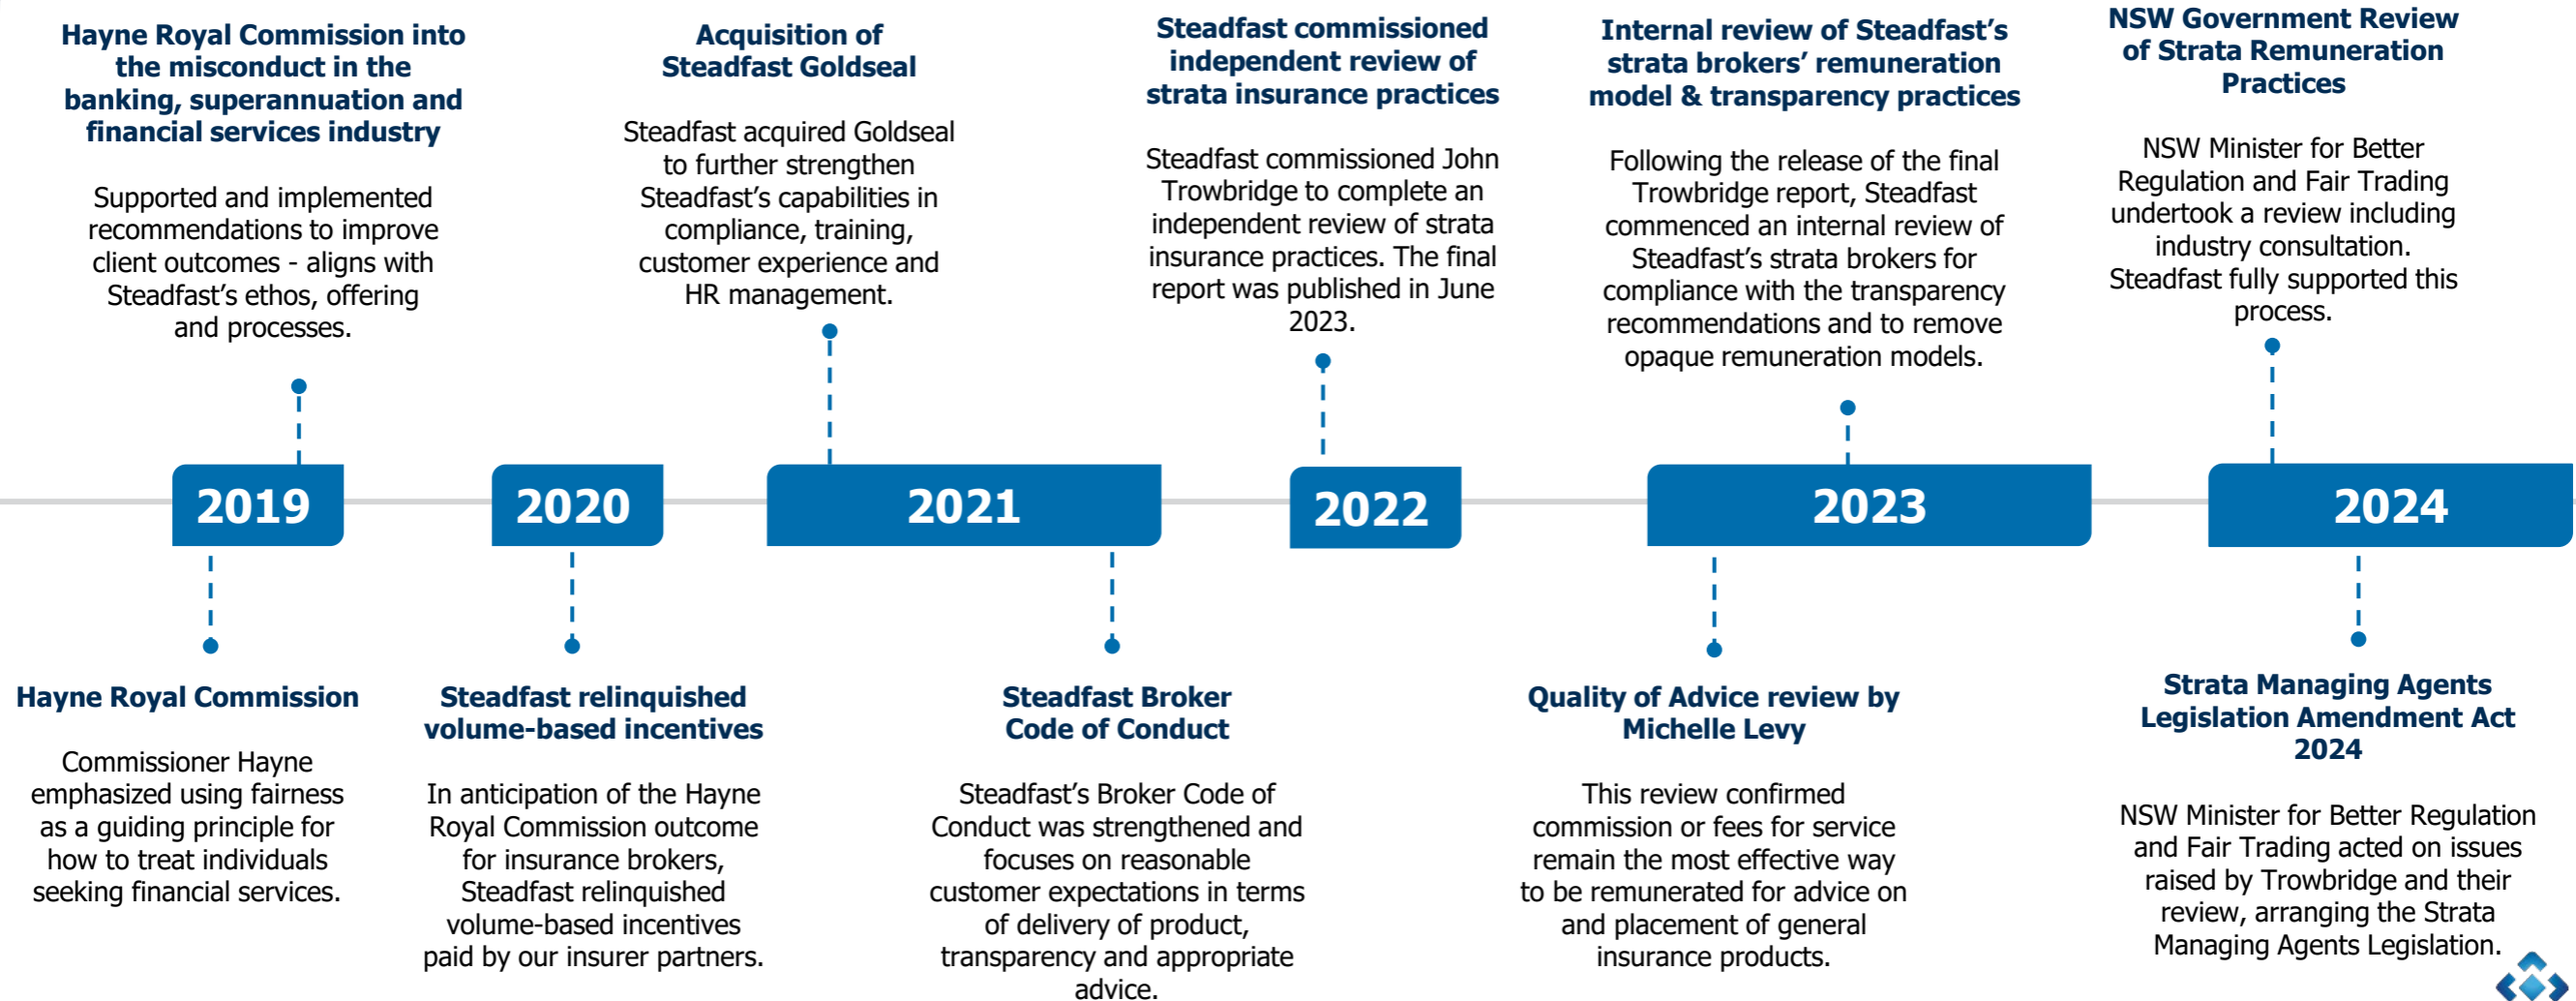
**Hayne Royal Commission into the misconduct in the banking, superannuation and financial services industry**

Supported and implemented recommendations to improve client outcomes - aligns with Steadfast's ethos, offering and processes.

**Acquisition of Steadfast Goldseal**

Steadfast acquired Goldseal to further strengthen Steadfast's capabilities in compliance, training, customer experience and HR management.

**Steadfast commissioned independent review of strata insurance practices**

Steadfast commissioned John Trowbridge to complete an independent review of strata insurance practices. The final report was published in June 2023.

**Internal review of Steadfast's strata brokers' remuneration model & transparency practices**

Following the release of the final Trowbridge report, Steadfast commenced an internal review of Steadfast's strata brokers for compliance with the transparency recommendations and to remove opaque remuneration models.

**NSW Government Review of Strata Remuneration Practices**

NSW Minister for Better Regulation and Fair Trading undertook a review including industry consultation. Steadfast fully supported this process.

2019

2020

2021

2022

2023

2024

**Hayne Royal Commission**

Commissioner Hayne emphasized using fairness as a guiding principle for how to treat individuals seeking financial services.

**Steadfast relinquished volume-based incentives**

In anticipation of the Hayne Royal Commission outcome for insurance brokers, Steadfast relinquished volume-based incentives paid by our insurer partners.

**Steadfast Broker Code of Conduct**

Steadfast's Broker Code of Conduct was strengthened and focuses on reasonable customer expectations in terms of delivery of product, transparency and appropriate advice.

**Quality of Advice review by Michelle Levy**

This review confirmed commission or fees for service remain the most effective way to be remunerated for advice on and placement of general insurance products.

**Strata Managing Agents Legislation Amendment Act 2024**

NSW Minister for Better Regulation and Fair Trading acted on issues raised by Trowbridge and their review, arranging the Strata Managing Agents Legislation.